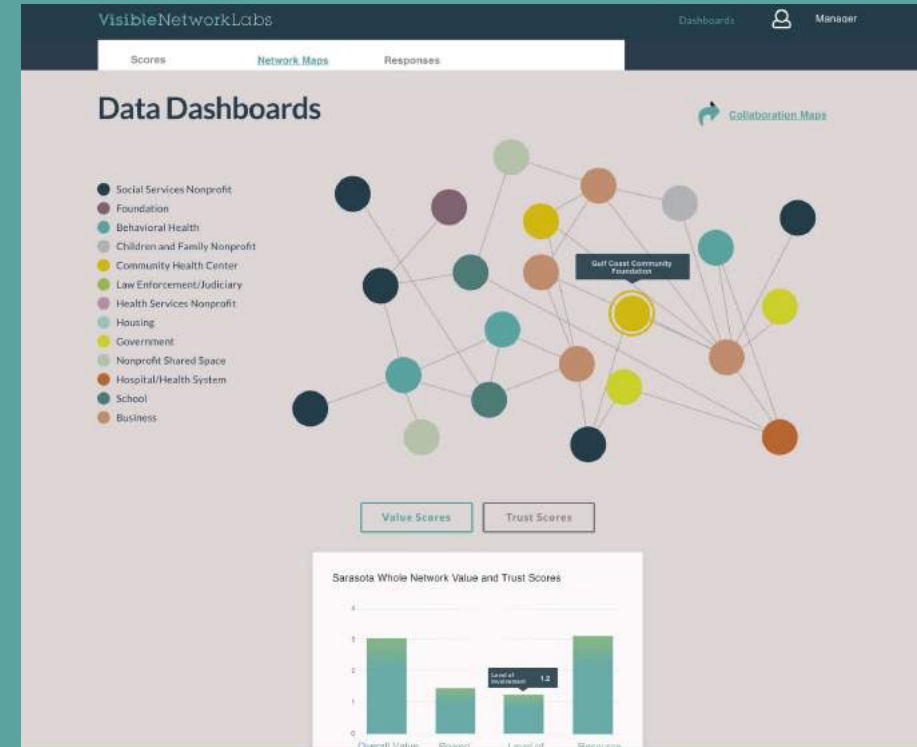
VisibleNetworkLabs

Dashboards

Manager

Scores

Network Maps

Responses

Data Dashboards

Collaboration Maps

Social Services Nonprofit
Foundation
Behavioral Health
Children and Family Nonprofit
Community Health Center
Law Enforcement/Judiciary
Health Services Nonprofit
Housing
Government
Nonprofit Shared Space
Hospital/Health System
School
Business

Gulf Coast Community Foundation

Value Scores

Trust Scores

Sarasota Whole Network Value and Trust Scores

4
3
2
1
0

Level of Involvement 1.2

Overall Value
Power
Level of
Resource